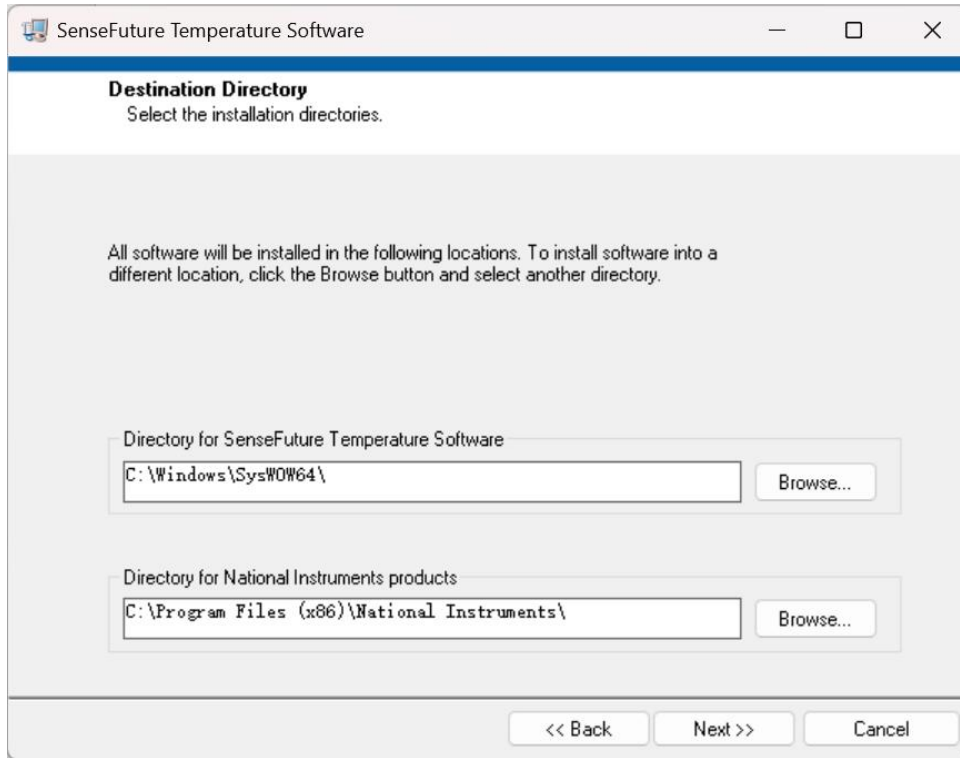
SenseFuture Temperature Software

Destination Directory
Select the installation directories.

All software will be installed in the following locations. To install software into a different location, click the Browse button and select another directory.

Directory for SenseFuture Temperature Software
C:\Windows\SysWOW64\
Browse...

Directory for National Instruments products
C:\Program Files (x86)\National Instruments\
Browse...

<< Back
Next >>
Cancel